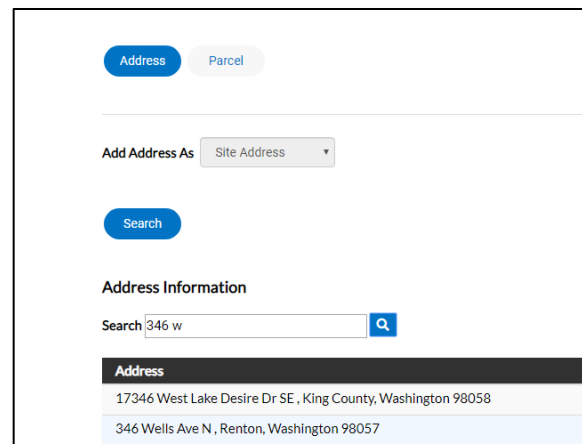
Address Parcel

Add Address As Site Address

Search

Address Information

Search 346 w

| Address |
|---|
| 17346 West Lake Desire Dr SE , King County, Washington 98058 |
| 346 Wells Ave N , Renton, Washington 98057 |